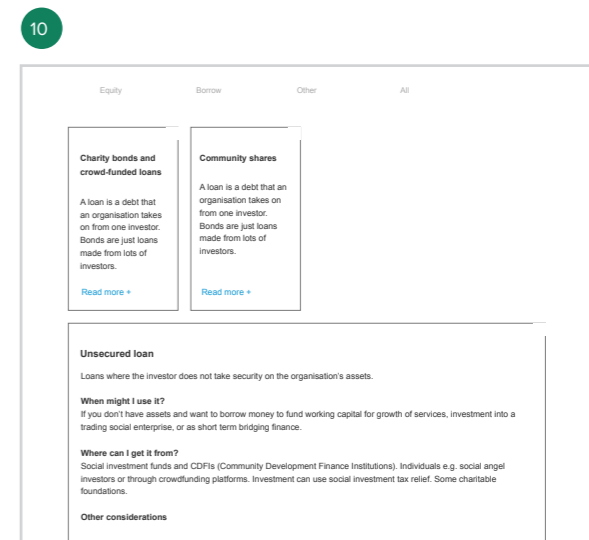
10

Equity Borrow Other All

Charity bonds and crowd-funded loans

A loan is a debt that an organisation takes on from one investor. Bonds are just loans made from lots of investors.

Read more +

Community shares

A loan is a debt that an organisation takes on from one investor. Bonds are just loans made from lots of investors.

Read more +

Unsecured loan

Loans where the investor does not take security on the organisation's assets.

When might I use it?
If you don't have assets and want to borrow money to fund working capital for growth of services, investment into a trading social enterprise, or as short term bridging finance.

Where can I get it from?
Social investment funds and CDFIs (Community Development Finance Institutions). Individuals e.g. social angel investors or through crowdfunding platforms. Investment can use social investment tax relief. Some charitable foundations.

Other considerations